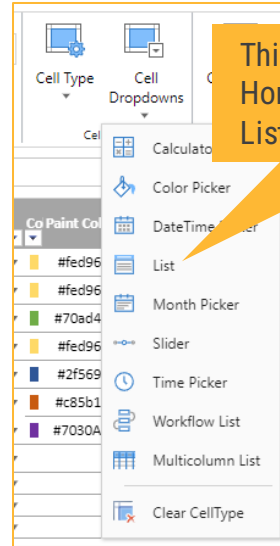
Cell Type

Cell Dropdowns

C

Cel

Thi
Hor
List

Co Paint Co

#fed96
#fed96
#70ad4
#fed96
#2f569
#c85b1
#7030A

Calculato
Color Picker
DateTime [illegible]cker
List
Month Picker
Slider
Time Picker
Workflow List
Multicolumn List
Clear CellType